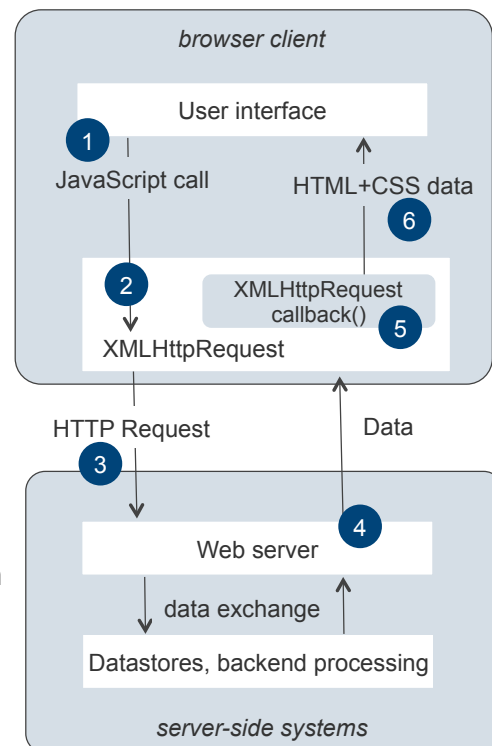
browser client

User interface

1

JavaScript call

HTML+CSS data

6

2

XMLHttpRequest callback()

5

XMLHttpRequest

HTTP Request

Data

3

4

Web server

data exchange

Datastores, backend processing

server-side systems